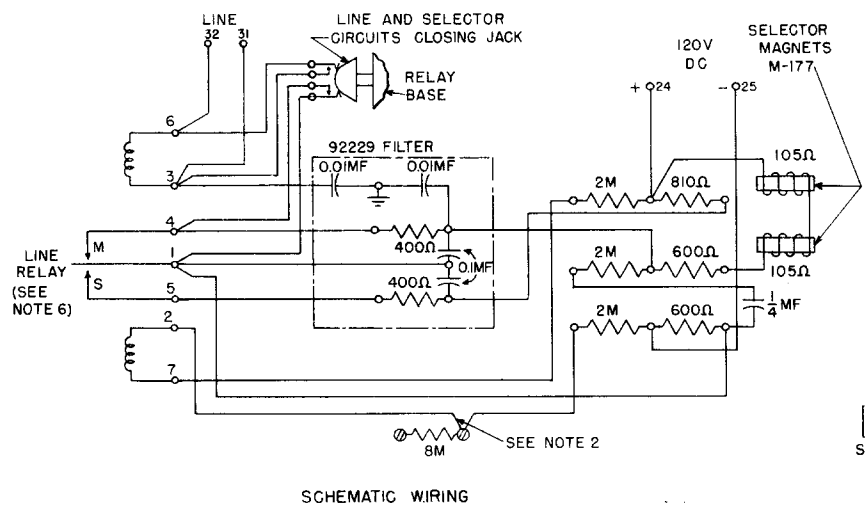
LINE
32 31

LINE AND SELECTOR CIRCUITS CLOSING JACK

RELAY BASE

120V DC

+ 24

– 25

SELECTOR MAGNETS M-177

6

3

92229 FILTER

0.01MF

0.01MF

4

400Ω

0.1MF

1

LINE RELAY (SEE NOTE 6)

M

S

5

400Ω

2M

810Ω

105Ω

2M

600Ω

105Ω

$\frac{1}{4}$ MF

2M

600Ω

2

7

8M

SEE NOTE 2

S

SCHEMATIC WIRING